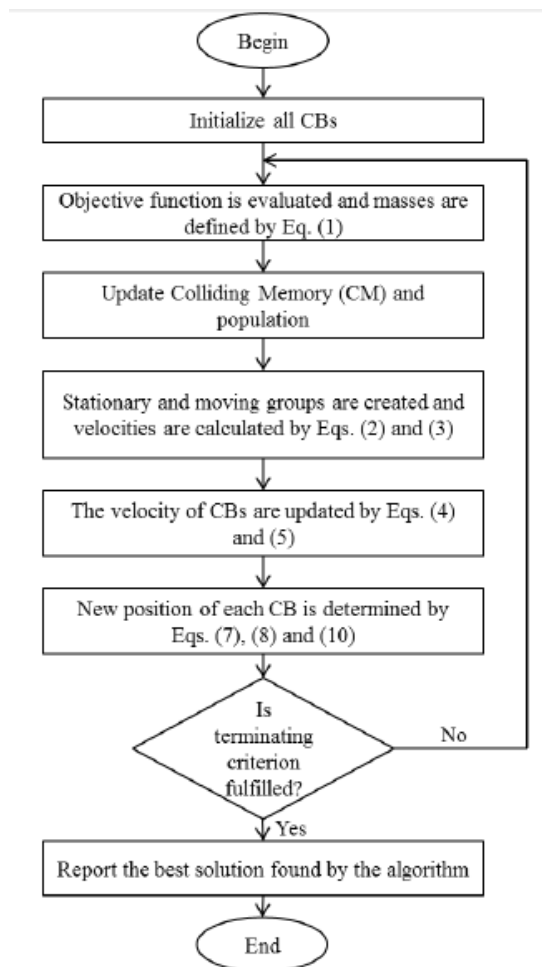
Begin

Initialize all CBs

Objective function is evaluated and masses are defined by Eq. (1)

Update Colliding Memory (CM) and population

Stationary and moving groups are created and velocities are calculated by Eqs. (2) and (3)

The velocity of CBs are updated by Eqs. (4) and (5)

New position of each CB is determined by Eqs. (7), (8) and (10)

Is terminating criterion fulfilled?

No

Yes

Report the best solution found by the algorithm

End